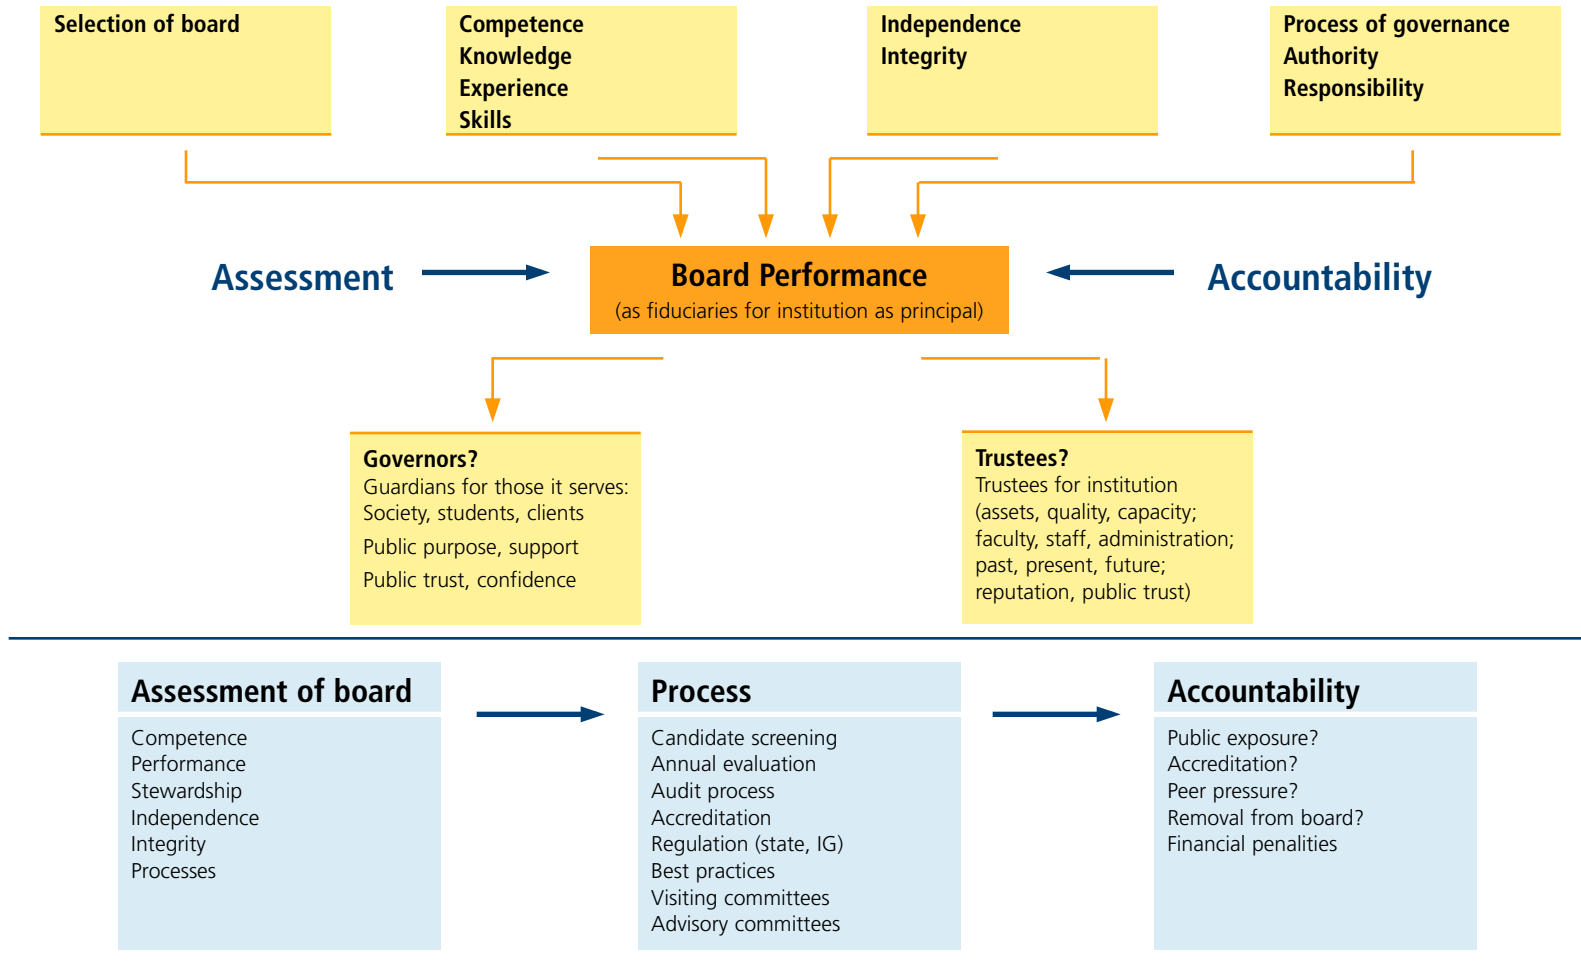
Selection of board

Competence
Knowledge
Experience
Skills

Independence
Integrity

Process of governance
Authority
Responsibility

Assessment

Board Performance
(as fiduciaries for institution as principal)

Accountability

Governors?
Guardians for those it serves:
Society, students, clients
Public purpose, support
Public trust, confidence

Trustees?
Trustees for institution
(assets, quality, capacity;
faculty, staff, administration;
past, present, future;
reputation, public trust)

Assessment of board
Competence
Performance
Stewardship
Independence
Integrity
Processes

Process
Candidate screening
Annual evaluation
Audit process
Accreditation
Regulation (state, IG)
Best practices
Visiting committees
Advisory committees

Accountability
Public exposure?
Accreditation?
Peer pressure?
Removal from board?
Financial penalities